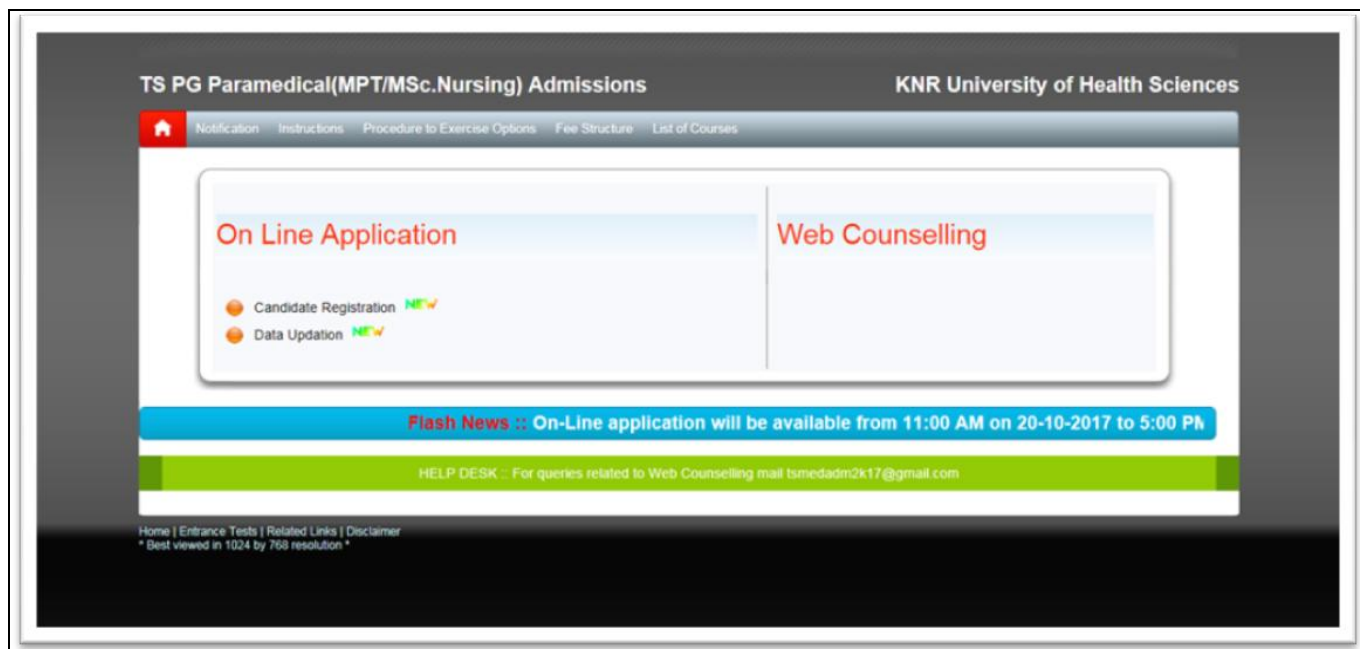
TS PG Paramedical(MPT/MSc.Nursing) Admissions

KNR University of Health Sciences

Notification Instructions Procedure to Exercise Options Fee Structure List of Courses

On Line Application

Candidate Registration NEW

Data Updation NEW

Web Counselling

Flash News :: On-Line application will be available from 11:00 AM on 20-10-2017 to 5:00 P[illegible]

HELP DESK :: For queries related to Web Counselling mail tsmedadm2k17@gmail.com

Home | Entrance Tests | Related Links | Disclaimer
* Best viewed in 1024 by 768 resolution *